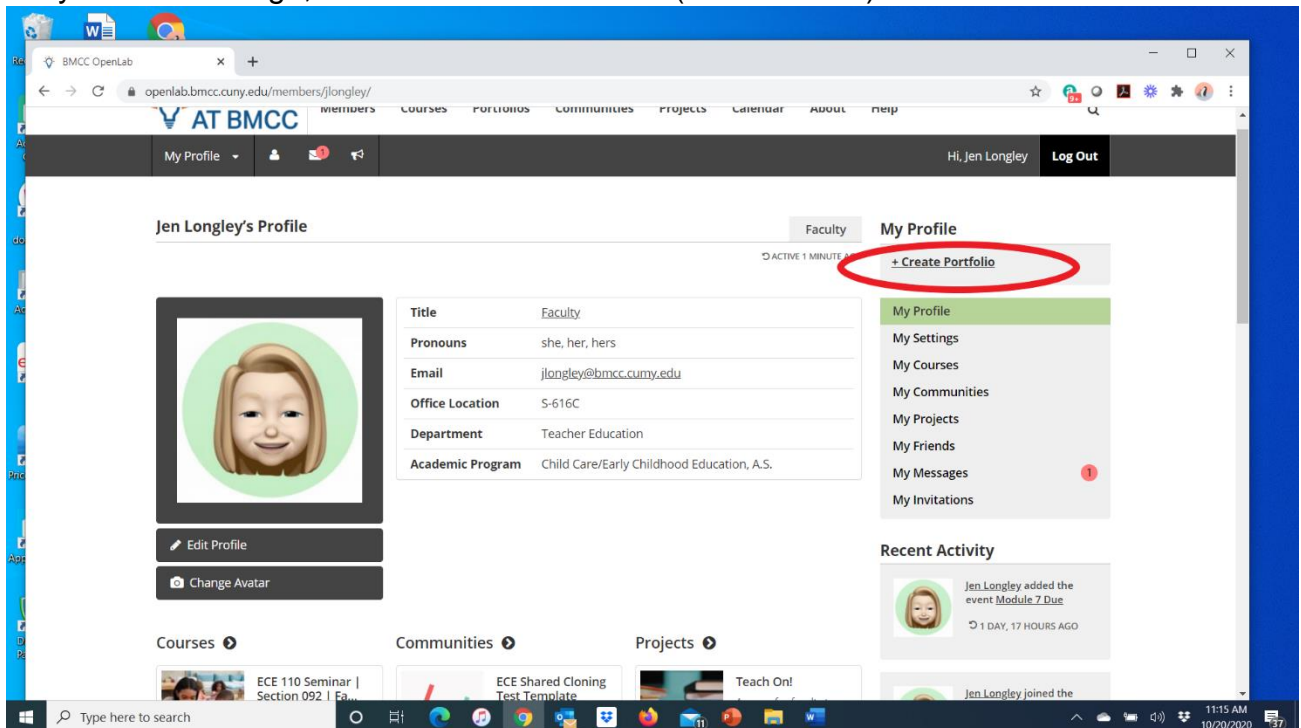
BMCC OpenLab

openlab.bmcc.cuny.edu/members/jlongley/

AT BMCC Members Courses Portfolios Communities Projects Calendar About Help

My Profile

Hi, Jen Longley Log Out

Jen Longley's Profile

Faculty

ACTIVE 1 MINUTE A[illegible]

My Profile

+ Create Portfolio

| Title | Faculty |
|---|---|
| Pronouns | she, her, hers |
| Email | jlongley@bmcc.cumy.edu |
| Office Location | S-616C |
| Department | Teacher Education |
| Academic Program | Child Care/Early Childhood Education, A.S. |

My Profile
My Settings
My Courses
My Communities
My Projects
My Friends
My Messages 1
My Invitations

Edit Profile
Change Avatar

Recent Activity

Jen Longley added the event Module 7 Due

1 DAY, 17 HOURS AGO

Courses

ECE 110 Seminar | Section 092 | Fa...

Communities

ECE Shared Cloning Test Template

Projects

Teach On!

Jen Longley joined the

Type here to search

11:15 AM 10/20/2020